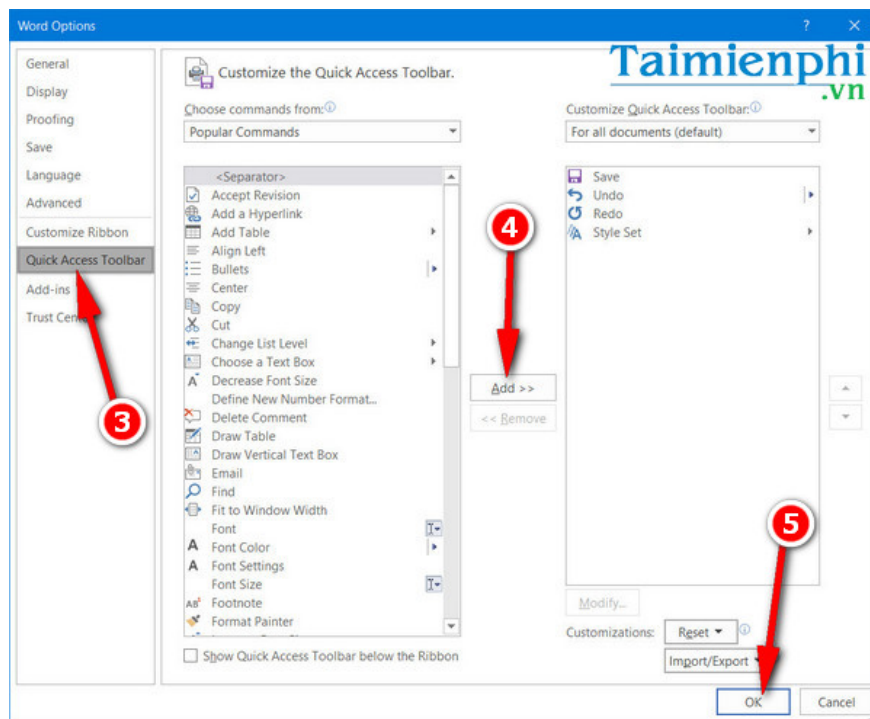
Word Options

?

General
Display
Proofing
Save
Language
Advanced
Customize Ribbon
Quick Access Toolbar
Add-ins
Trust Cent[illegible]

Customize the Quick Access Toolbar.

Choose commands from:
Popular Commands

<Separator>
Accept Revision
Add a Hyperlink
Add Table
Align Left
Bullets
Center
Copy
Cut
Change List Level
Choose a Text Box
Decrease Font Size
Define New Number Format...
Delete Comment
Draw Table
Draw Vertical Text Box
Email
Find
Fit to Window Width
Font
Font Color
Font Settings
Font Size
Footnote
Format Painter

Show Quick Access Toolbar below the Ribbon

Add >>
<< Remove

Customize Quick Access Toolbar:
For all documents (default)

Save
Undo
Redo
Style Set

Modify...

Customizations: Reset
Import/Export

OK
Cancel

Taimienphi
.vn

3
4
5